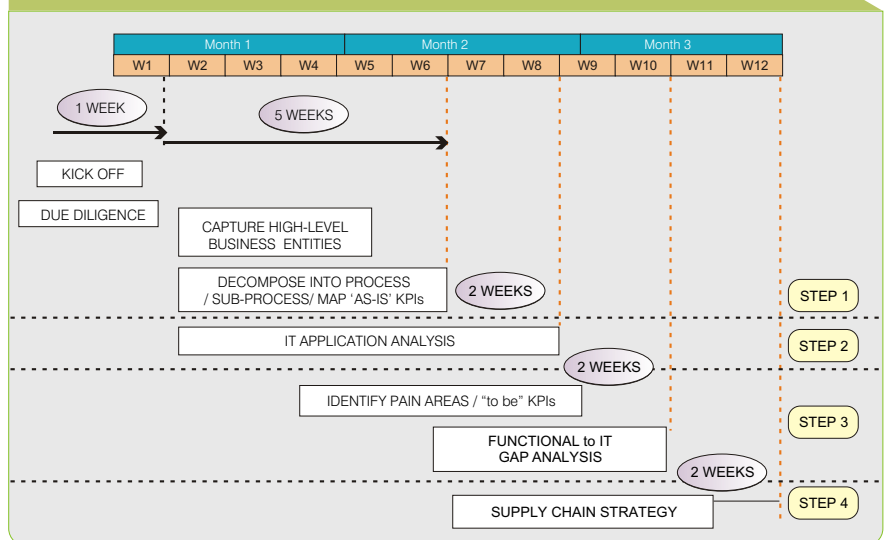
| Month 1 | | | | Month 2 | | | | Month 3 | | | |
|---|---|---|---|---|---|---|---|---|---|---|---|
| W1 | W2 | W3 | W4 | W5 | W6 | W7 | W8 | W9 | W10 | W11 | W12 |

1 WEEK

5 WEEKS

KICK OFF

DUE DILIGENCE

CAPTURE HIGH-LEVEL BUSINESS ENTITIES

DECOMPOSE INTO PROCESS / SUB-PROCESS/ MAP 'AS-IS' KPIs

2 WEEKS

STEP 1

IT APPLICATION ANALYSIS

STEP 2

2 WEEKS

IDENTIFY PAIN AREAS / "to be" KPIs

STEP 3

FUNCTIONAL to IT GAP ANALYSIS

2 WEEKS

STEP 4

SUPPLY CHAIN STRATEGY